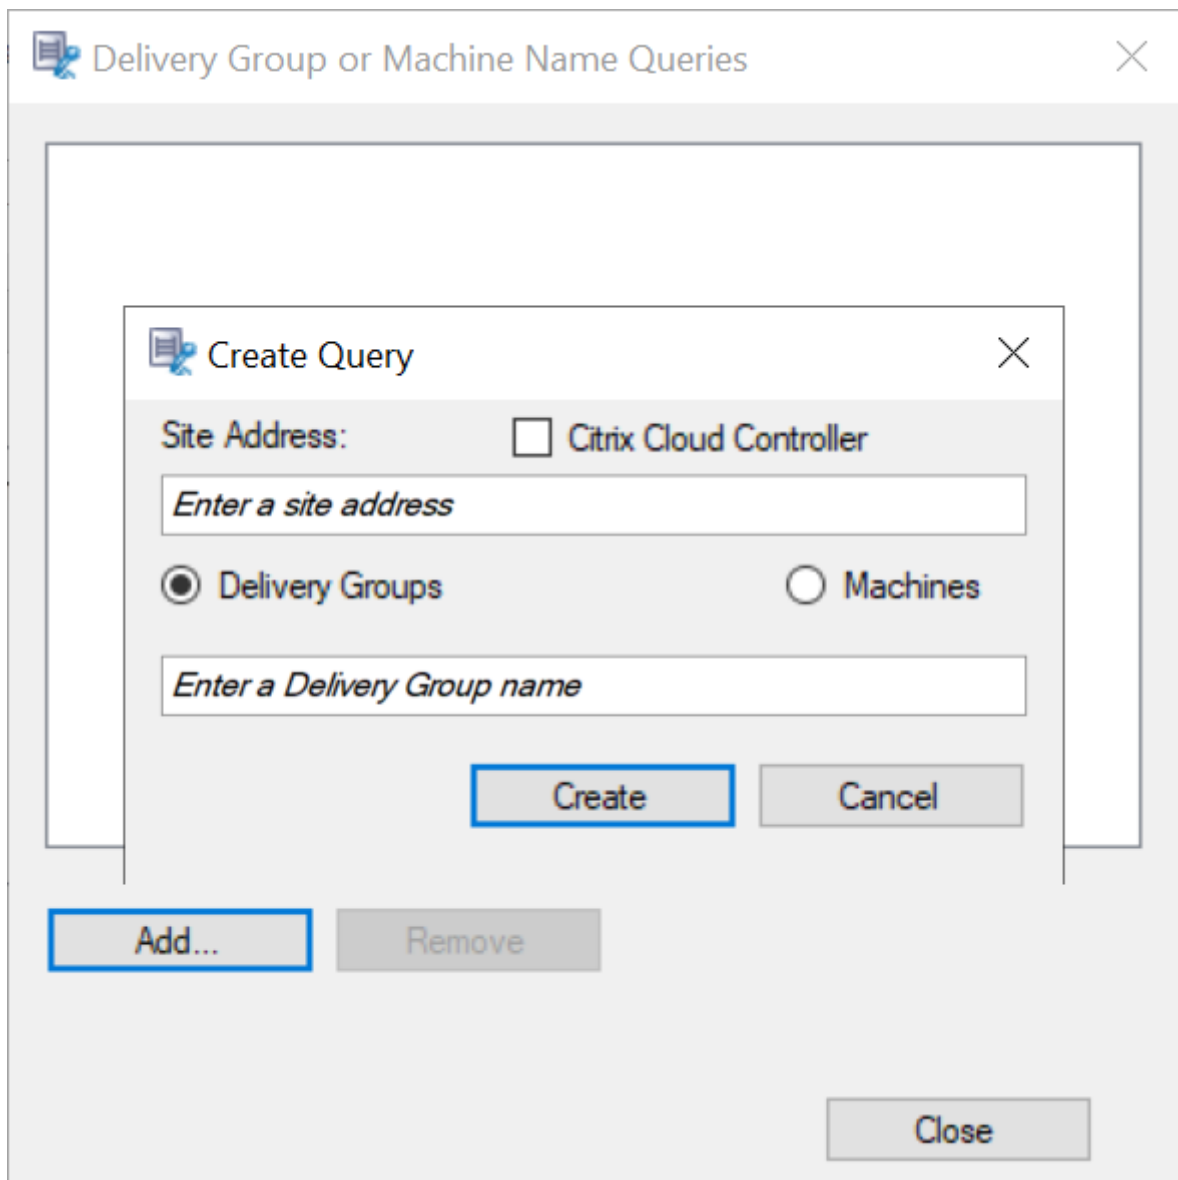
Delivery Group or Machine Name Queries

Create Query

Site Address:

Citrix Cloud Controller

Enter a site address

Delivery Groups

Machines

Enter a Delivery Group name

Create

Cancel

Add...

Remove

Close